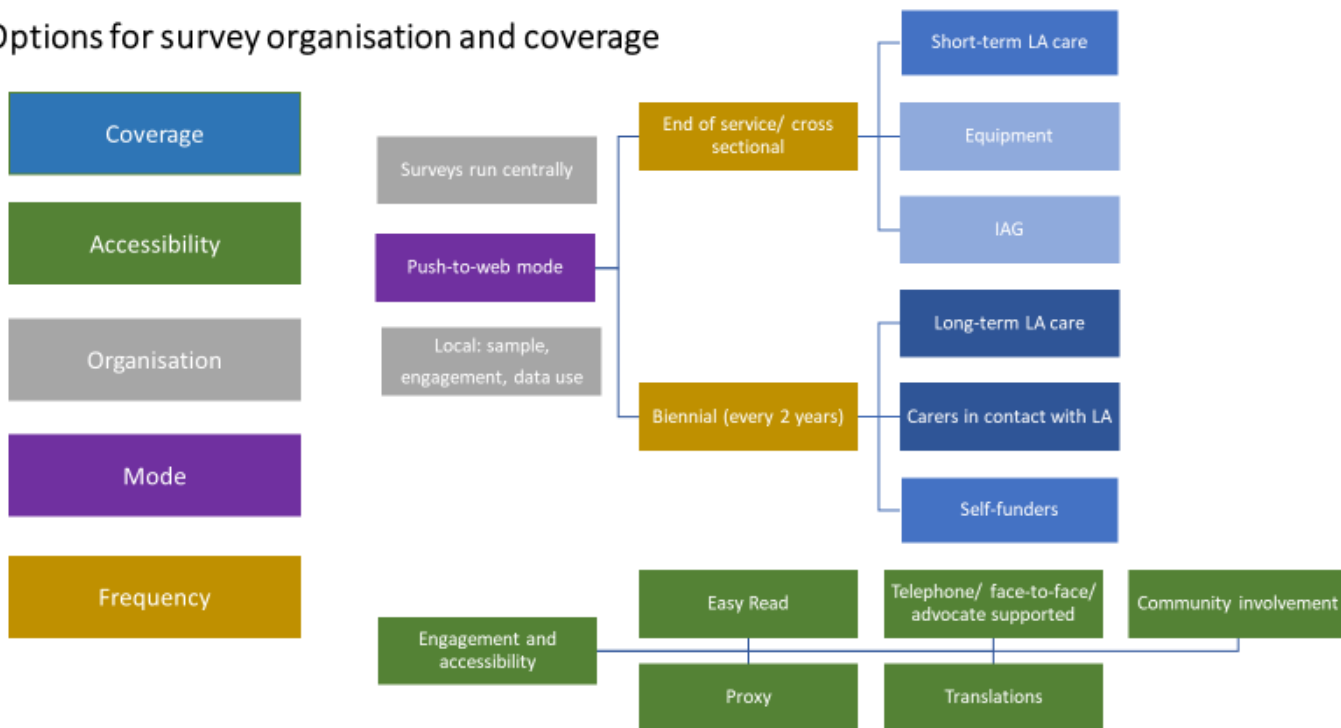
ptions for survey organisation and coverage

Coverage

Accessibility

Organisation

Mode

Frequency

Surveys run centrally

Push-to-web mode

Local: sample, engagement, data use

End of service/ cross sectional

Biennial (every 2 years)

Short-term LA care

Equipment

IAG

Long-term LA care

Carers in contact with LA

Self-funders

Engagement and accessibility

Easy Read

Telephone/ face-to-face/ advocate supported

Community involvement

Proxy

Translations